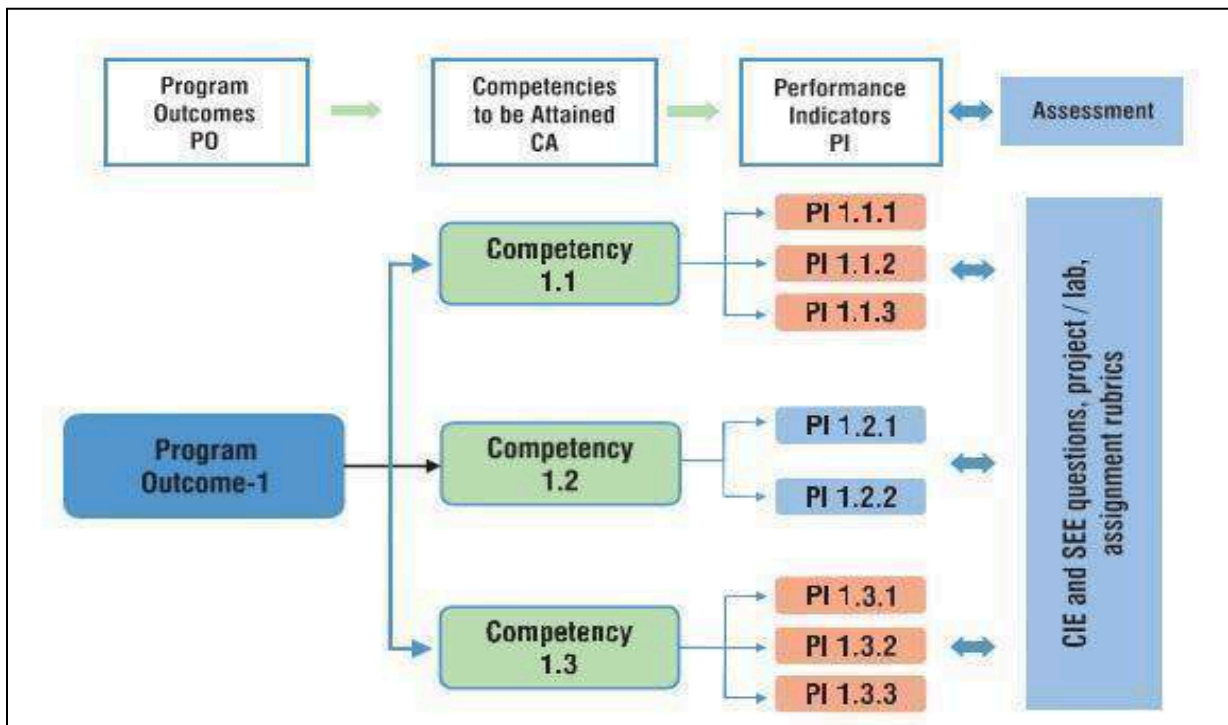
Program Outcomes PO

Competencies to be Attained CA

Performance Indicators PI

Assessment

Program Outcome-1

Competency 1.1

PI 1.1.1

PI 1.1.2

PI 1.1.3

Competency 1.2

PI 1.2.1

PI 1.2.2

Competency 1.3

PI 1.3.1

PI 1.3.2

PI 1.3.3

CIE and SEE questions, project / lab, assignment rubrics